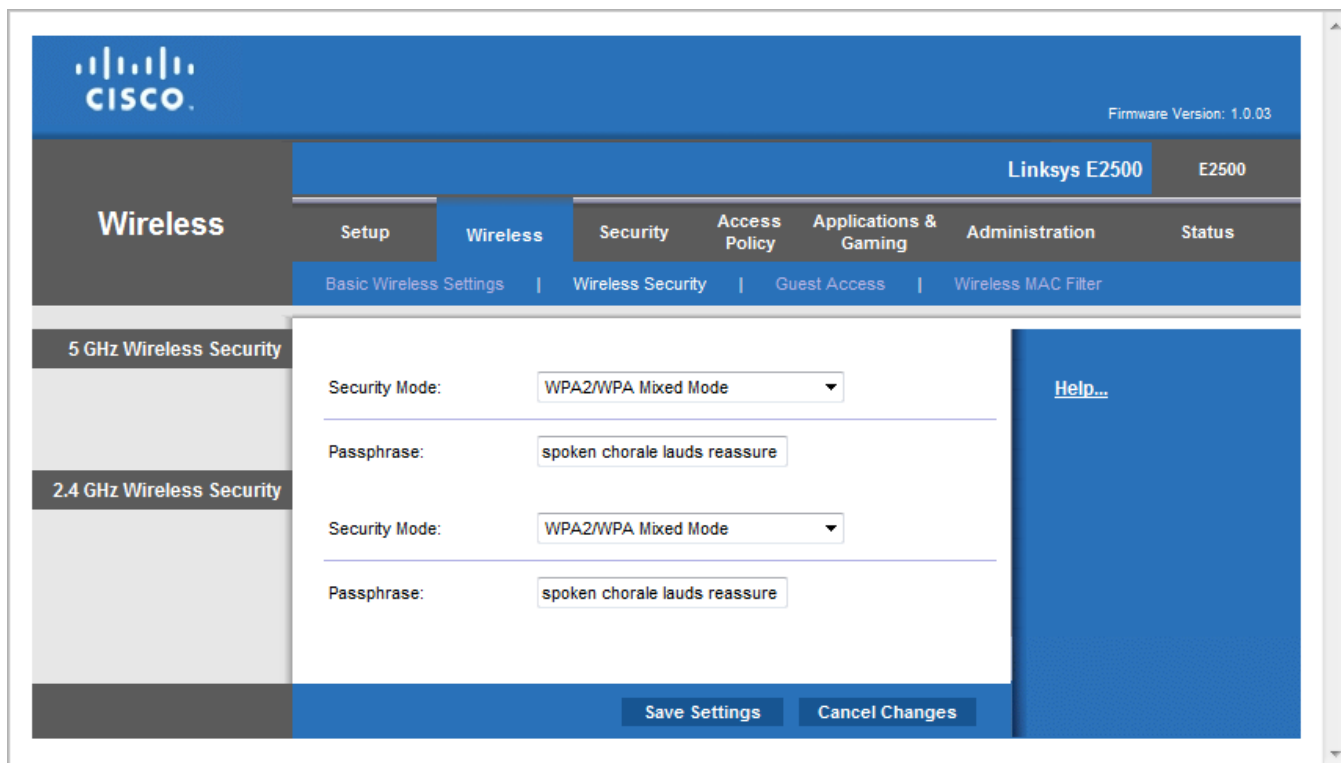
cisco.

Firmware Version: 1.0.03

Linksys E2500 E2500

Wireless

Setup | Wireless | Security | Access Policy | Applications & Gaming | Administration | Status

Basic Wireless Settings | Wireless Security | Guest Access | Wireless MAC Filter

5 GHz Wireless Security

Security Mode: WPA2/WPA Mixed Mode

Passphrase: spoken chorale lauds reassure

2.4 GHz Wireless Security

Security Mode: WPA2/WPA Mixed Mode

Passphrase: spoken chorale lauds reassure

Help...

Save Settings Cancel Changes